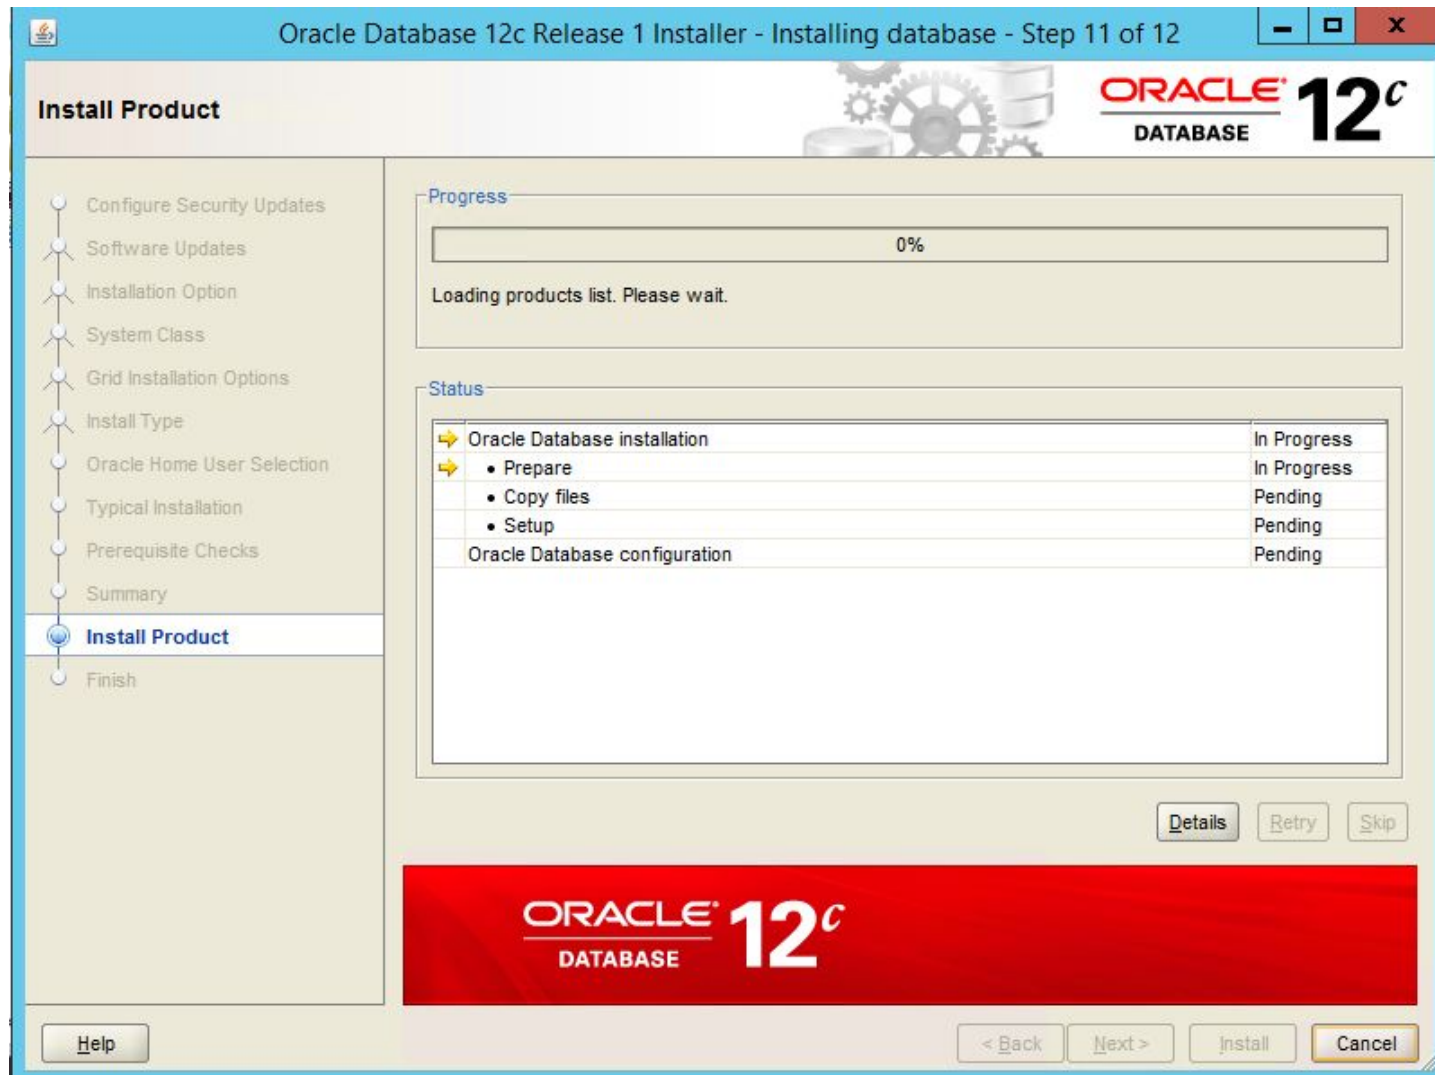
Oracle Database 12c Release 1 Installer - Installing database - Step 11 of 12

Install Product

ORACLE DATABASE 12c

Configure Security Updates
Software Updates
Installation Option
System Class
Grid Installation Options
Install Type
Oracle Home User Selection
Typical Installation
Prerequisite Checks
Summary
Install Product
Finish

Progress

0%

Loading products list. Please wait.

Status

| | | |
|---|---|---|
| | Oracle Database installation | In Progress |
| | • Prepare | In Progress |
| | • Copy files | Pending |
| | • Setup | Pending |
| | Oracle Database configuration | Pending |

Details Retry Skip

ORACLE DATABASE 12c

Help

< Back Next > Install Cancel